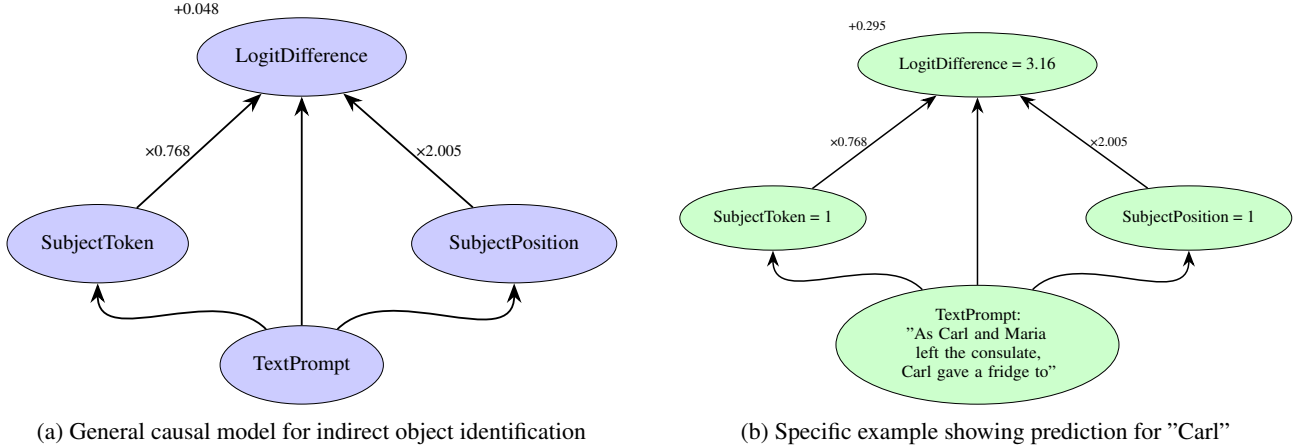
+0.048

LogitDifference

×0.768

×2.005

SubjectToken

SubjectPosition

TextPrompt

(a) General causal model for indirect object identification

+0.295

LogitDifference = 3.16

×0.768

×2.005

SubjectToken = 1

SubjectPosition = 1

TextPrompt: ”As Carl and Maria left the consulate, Carl gave a fridge to”

(b) Specific example showing prediction for ”Carl”